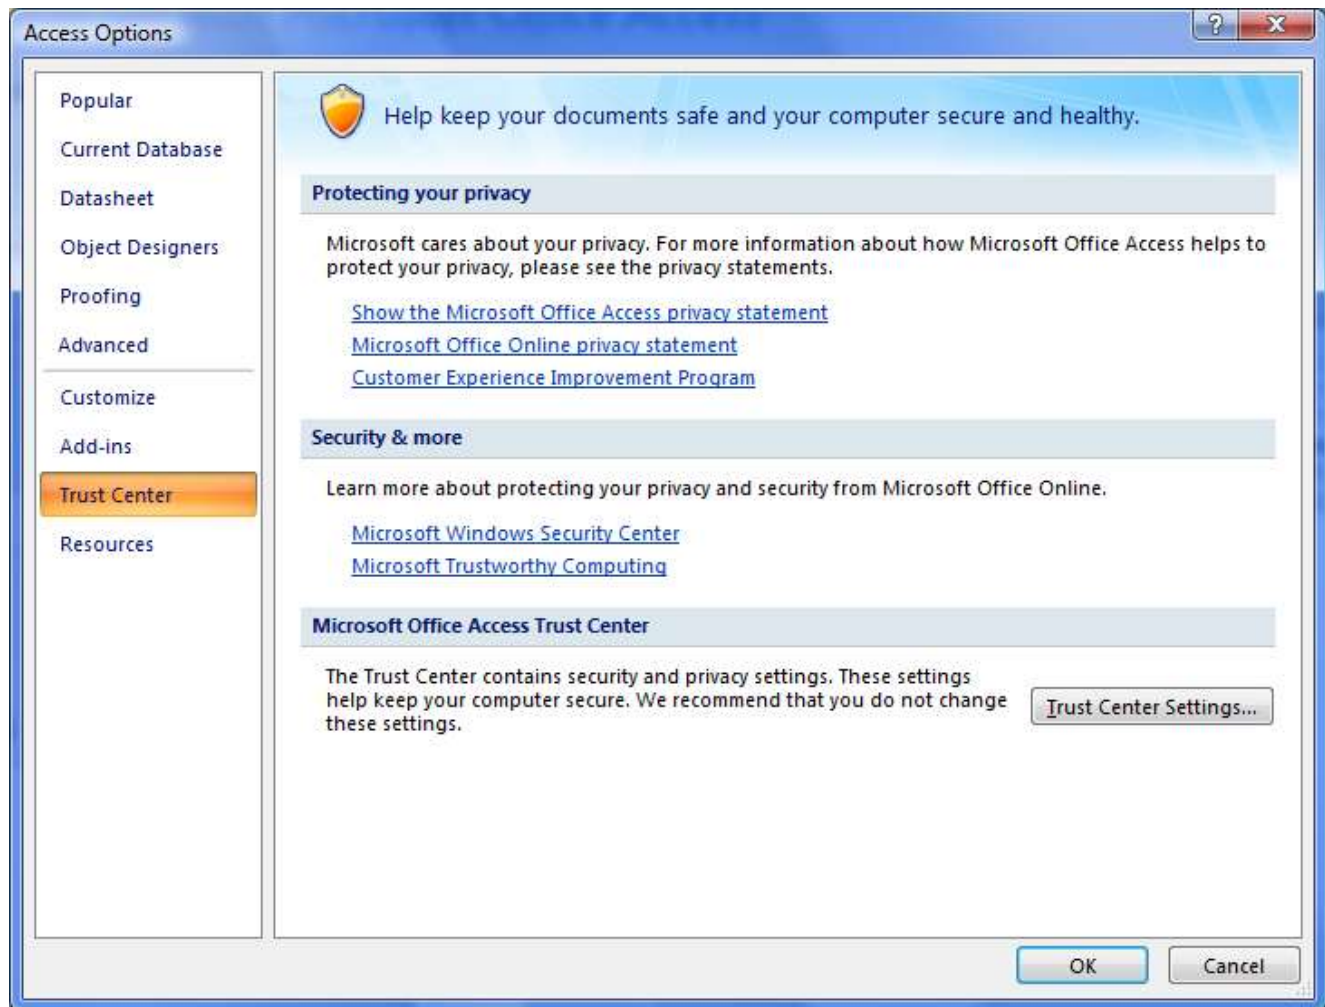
Access Options

?

X

Popular

Current Database

Datasheet

Object Designers

Proofing

Advanced

Customize

Add-ins

Trust Center

Resources

Help keep your documents safe and your computer secure and healthy.

Protecting your privacy

Microsoft cares about your privacy. For more information about how Microsoft Office Access helps to protect your privacy, please see the privacy statements.

Show the Microsoft Office Access privacy statement

Microsoft Office Online privacy statement

Customer Experience Improvement Program

Security & more

Learn more about protecting your privacy and security from Microsoft Office Online.

Microsoft Windows Security Center

Microsoft Trustworthy Computing

Microsoft Office Access Trust Center

The Trust Center contains security and privacy settings. These settings help keep your computer secure. We recommend that you do not change these settings.

Trust Center Settings...

OK

Cancel